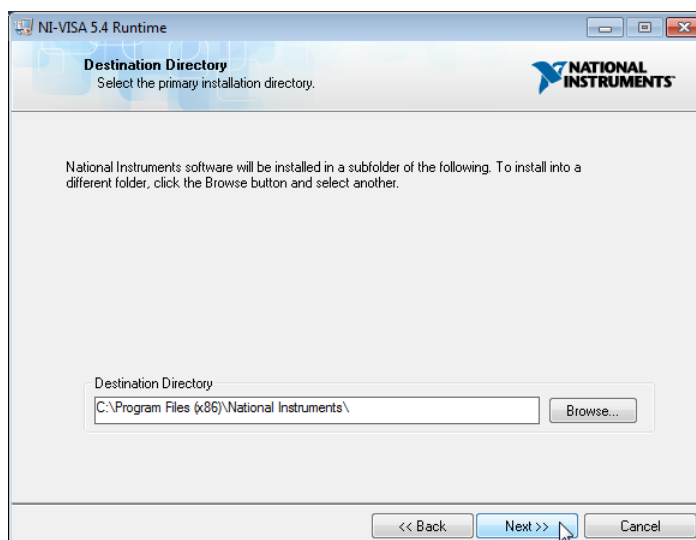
NI-VISA 5.4 Runtime

Destination Directory
Select the primary installation directory.

NATIONAL INSTRUMENTS

National Instruments software will be installed in a subfolder of the following. To install into a different folder, click the Browse button and select another.

Destination Directory
C:\Program Files (x86)\National Instruments\
Browse...

<< Back
Next >>
Cancel